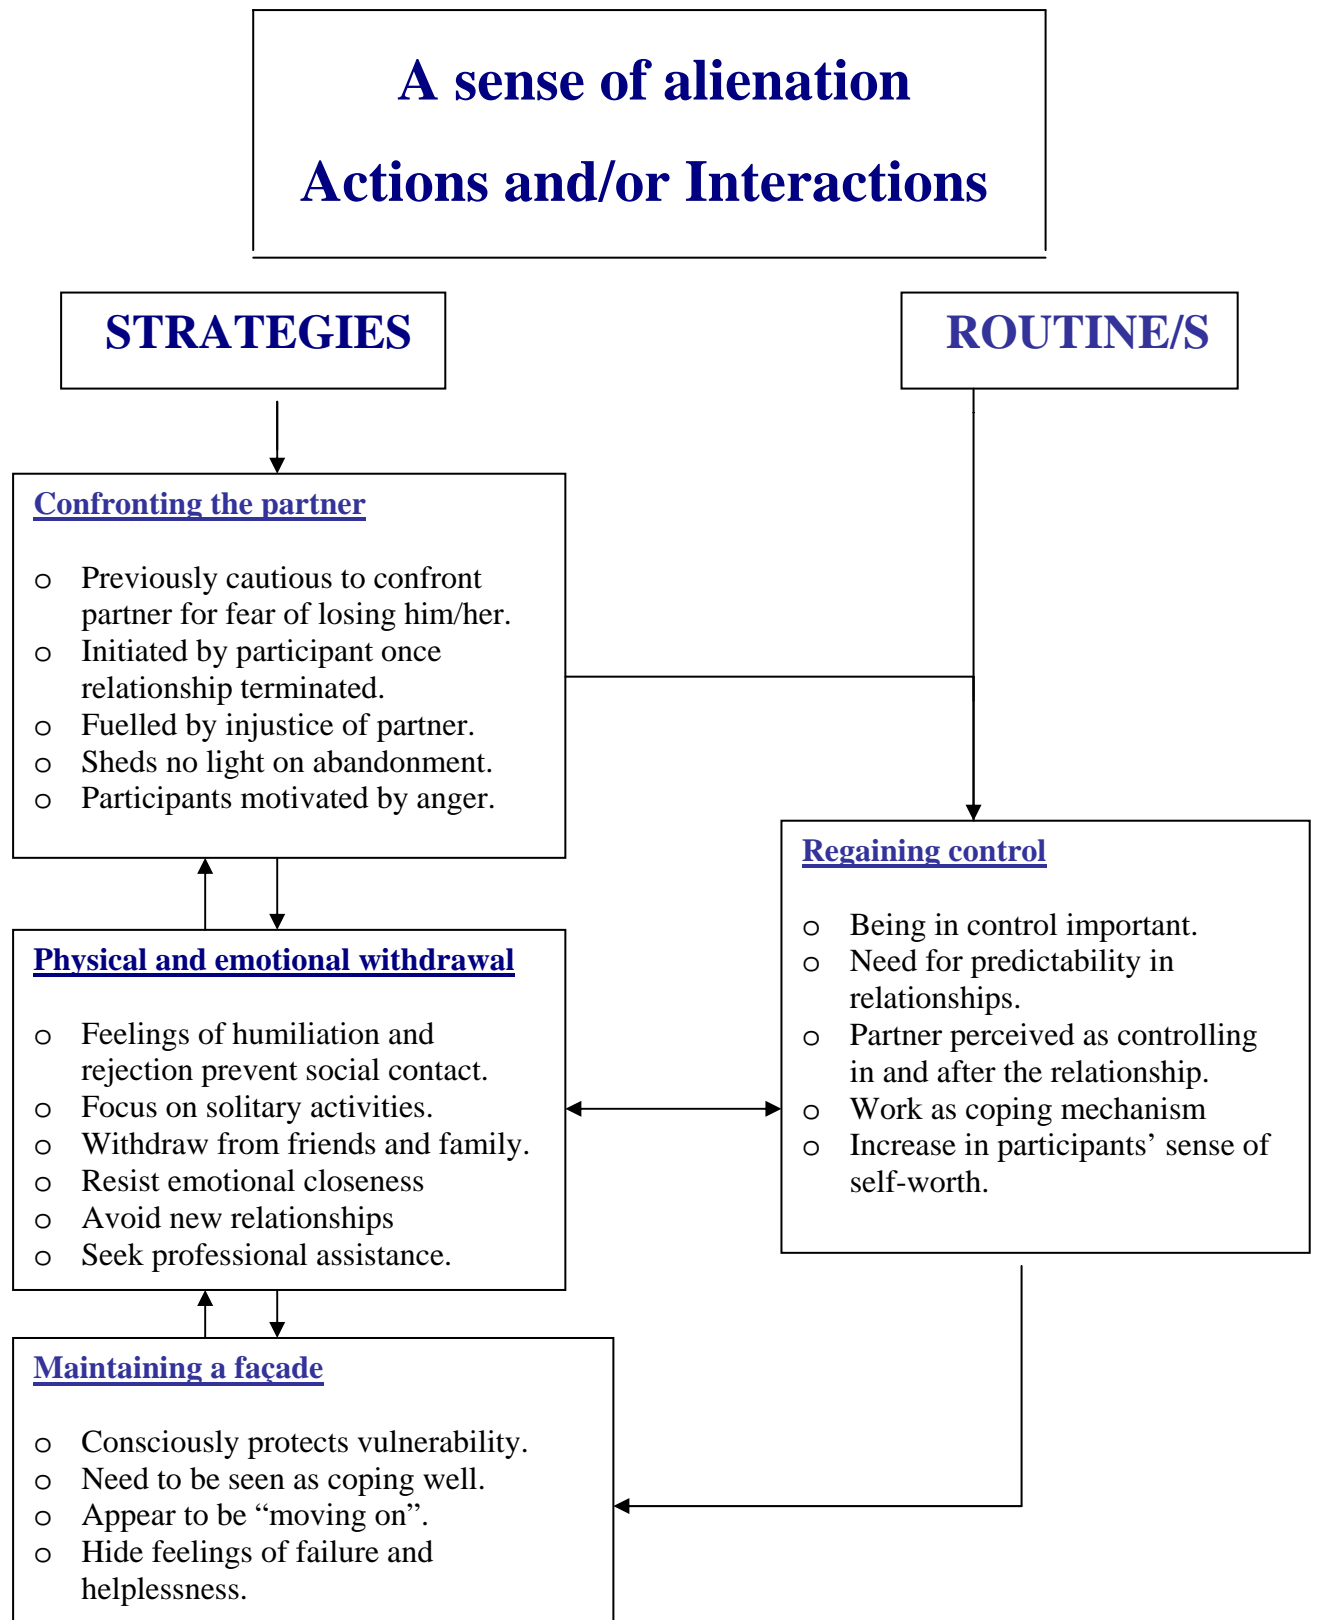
A sense of alienation

Actions and/or Interactions

STRATEGIES

ROUTINE/S

Confronting the partner

- Previously cautious to confront partner for fear of losing him/her.
- Initiated by participant once relationship terminated.
- Fuelled by injustice of partner.
- Sheds no light on abandonment.
- Participants motivated by anger.

Regaining control

- Being in control important.
- Need for predictability in relationships.
- Partner perceived as controlling in and after the relationship.
- Work as coping mechanism
- Increase in participants' sense of self-worth.

Physical and emotional withdrawal

- Feelings of humiliation and rejection prevent social contact.
- Focus on solitary activities.
- Withdraw from friends and family.
- Resist emotional closeness
- Avoid new relationships
- Seek professional assistance.

Maintaining a façade

- Consciously protects vulnerability.
- Need to be seen as coping well.
- Appear to be "moving on".
- Hide feelings of failure and helplessness.